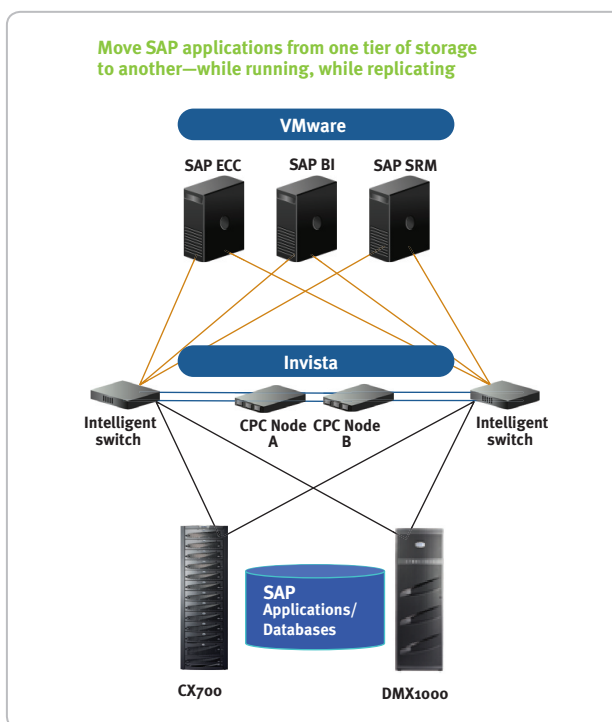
Move SAP applications from one tier of storage to another—while running, while replicating

VMware

SAP ECC

SAP BI

SAP SRM

Invista

Intelligent switch

CPC Node A

CPC Node B

Intelligent switch

SAP Applications/ Databases

CX700

DMX1000